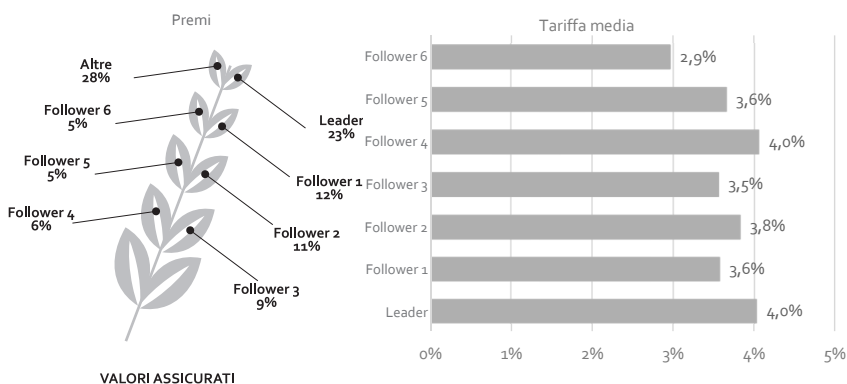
Premi

Altre
28%

Follower 6
5%

Leader
23%

Follower 5
5%

Follower 1
12%

Follower 4
6%

Follower 2
11%

Follower 3
9%

VALORI ASSICURATI

Tariffa media

| | |
|---|---|
| Follower 6 | 2,9% |
| Follower 5 | 3,6% |
| Follower 4 | 4,0% |
| Follower 3 | 3,5% |
| Follower 2 | 3,8% |
| Follower 1 | 3,6% |
| Leader | 4,0% |

0% 1% 2% 3% 4% 5%